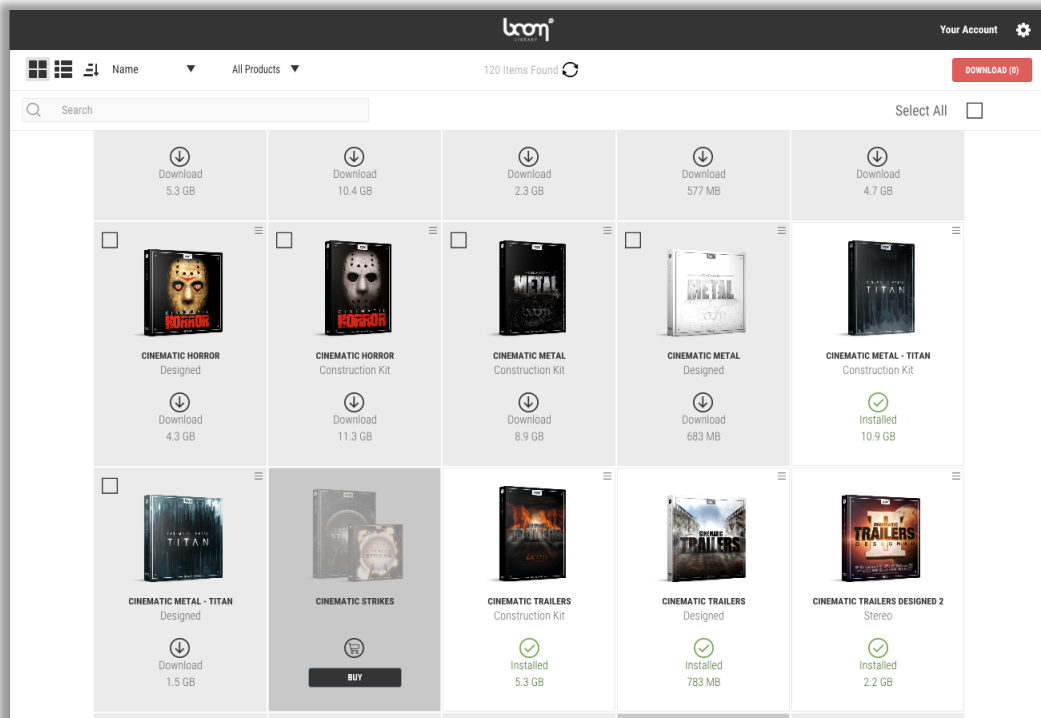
boom LIBRARY

Your Account

Name ▼ All Products ▼

120 Items Found

DOWNLOAD (0)

Search

Select All

Download
5.3 GB

Download
10.4 GB

Download
2.3 GB

Download
577 MB

Download
4.7 GB

CINEMATIC HORROR
Designed
Download
4.3 GB

CINEMATIC HORROR
Construction Kit
Download
11.3 GB

CINEMATIC METAL
Construction Kit
Download
8.9 GB

CINEMATIC METAL
Designed
Download
683 MB

CINEMATIC METAL - TITAN
Construction Kit
Installed
10.9 GB

CINEMATIC METAL - TITAN
Designed
Download
1.5 GB

CINEMATIC STRIKES
BUY

CINEMATIC TRAILERS
Construction Kit
Installed
5.3 GB

CINEMATIC TRAILERS
Designed
Installed
783 MB

CINEMATIC TRAILERS DESIGNED 2
Stereo
Installed
2.2 GB